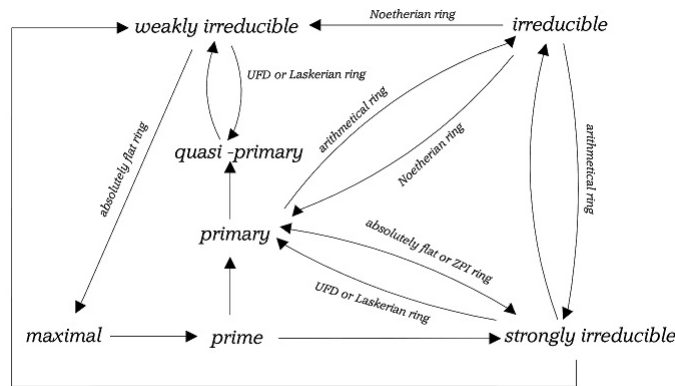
weakly irreducible
Noetherian ring
irreducible
UFD or Laskerian ring
quasi -primary
arithmetical ring
Noetherian ring
arithmetical ring
absolutely flat ring
primary
absolutely flat or ZPI ring
UFD or Laskerian ring
maximal
prime
strongly irreducible